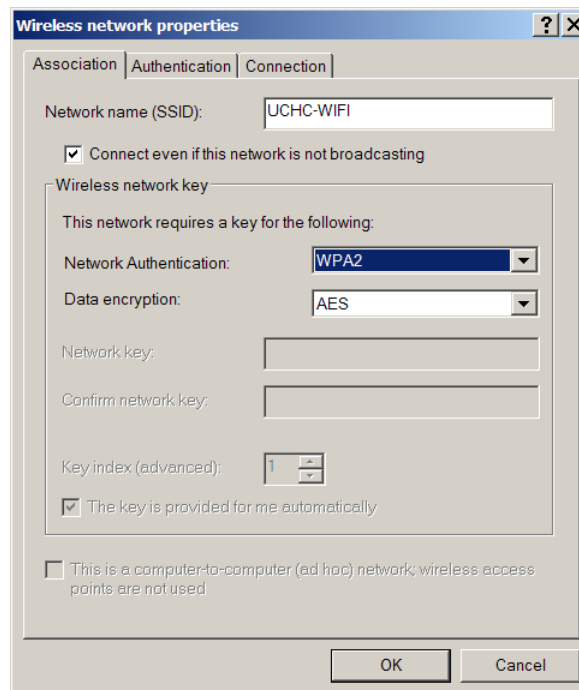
Wireless network properties ? X

Association | Authentication | Connection

Network name (SSID): UCHC-WIFI

Connect even if this network is not broadcasting

Wireless network key

This network requires a key for the following:

Network Authentication: WPA2

Data encryption: AES

Network key:

Confirm network key:

Key index (advanced): 1

The key is provided for me automatically

This is a computer-to-computer (ad hoc) network; wireless access points are not used

OK Cancel